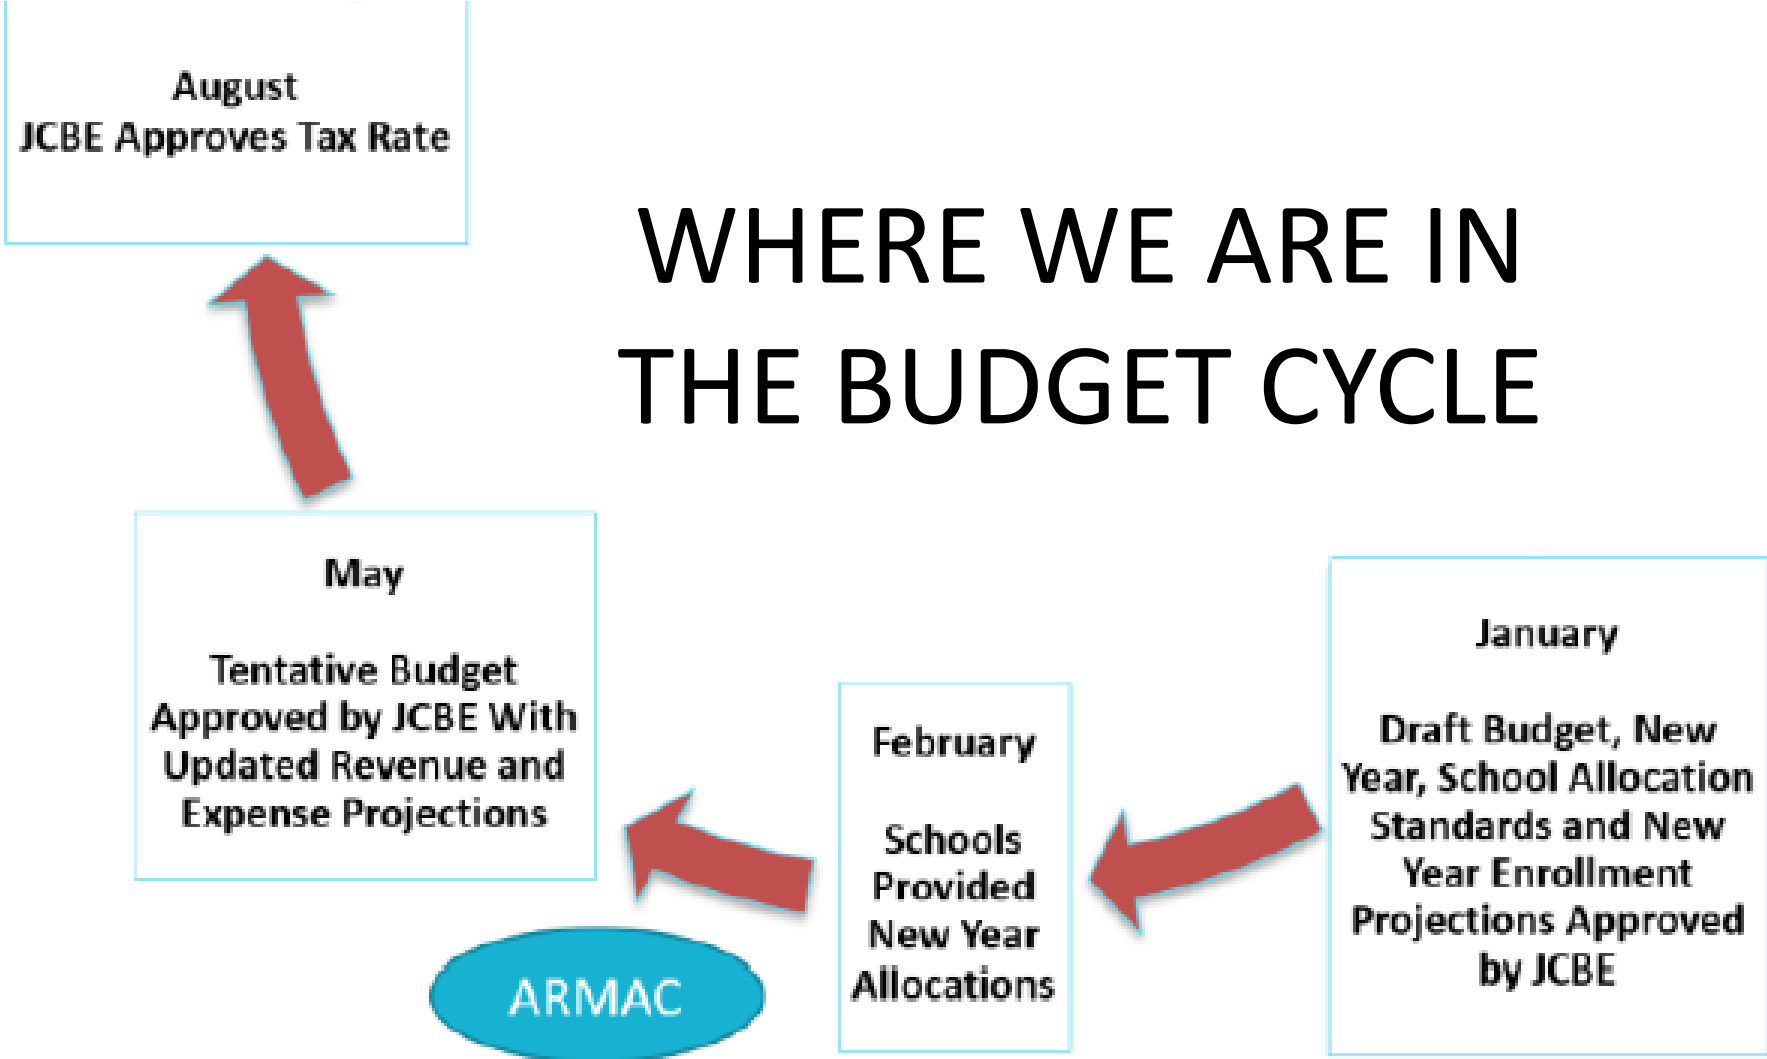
August
JCBE Approves Tax Rate

WHERE WE ARE IN THE BUDGET CYCLE

May

Tentative Budget Approved by JCBE With Updated Revenue and Expense Projections

February

Schools Provided New Year Allocations

January

Draft Budget, New Year, School Allocation Standards and New Year Enrollment Projections Approved by JCBE

ARMAC